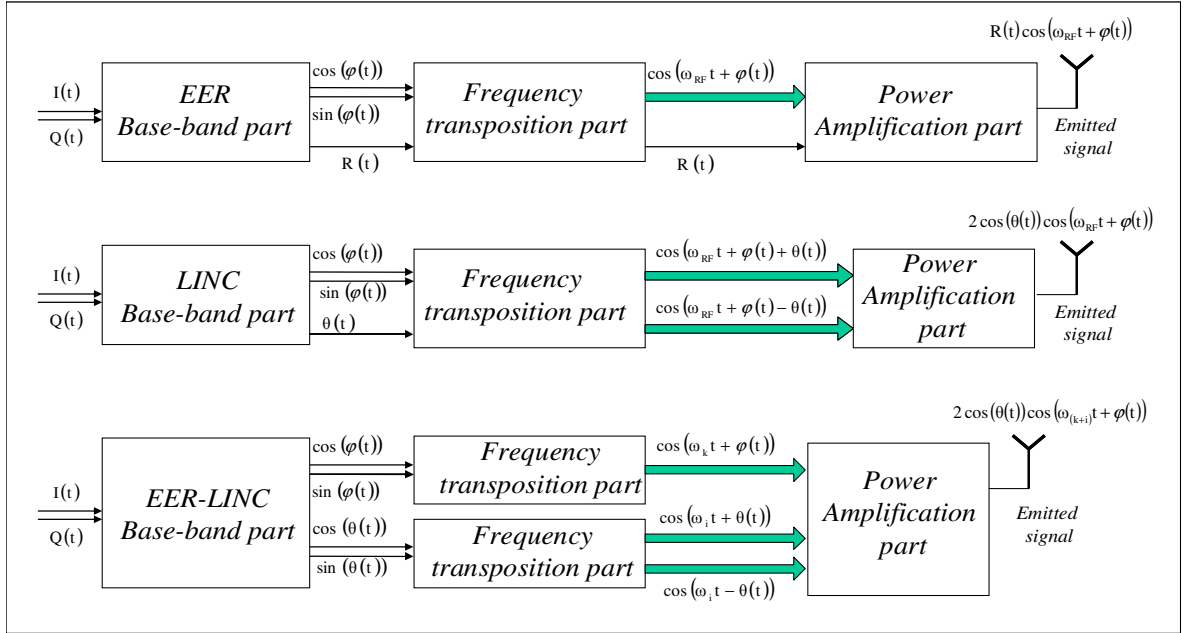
$R(t)\cos(\omega_{RF}t+\varphi(t))$

$I(t)$

$Q(t)$

EER Base-band part

$\cos(\varphi(t))$

$\sin(\varphi(t))$

$R(t)$

Frequency transposition part

$\cos(\omega_{RF}t+\varphi(t))$

$R(t)$

Power Amplification part

Emitted signal

$2\cos(\theta(t))\cos(\omega_{RF}t+\varphi(t))$

$I(t)$

$Q(t)$

LINC Base-band part

$\cos(\varphi(t))$

$\sin(\varphi(t))$

$\theta(t)$

Frequency transposition part

$\cos(\omega_{RF}t+\varphi(t)+\theta(t))$

$\cos(\omega_{RF}t+\varphi(t)-\theta(t))$

Power Amplification part

Emitted signal

$2\cos(\theta(t))\cos(\omega_{(k+i)}t+\varphi(t))$

$I(t)$

$Q(t)$

EER-LINC Base-band part

$\cos(\varphi(t))$

$\sin(\varphi(t))$

$\cos(\theta(t))$

$\sin(\theta(t))$

Frequency transposition part

$\cos(\omega_{k}t+\varphi(t))$

Frequency transposition part

$\cos(\omega_{i}t+\theta(t))$

$\cos(\omega_{i}t-\theta(t))$

Power Amplification part

Emitted signal